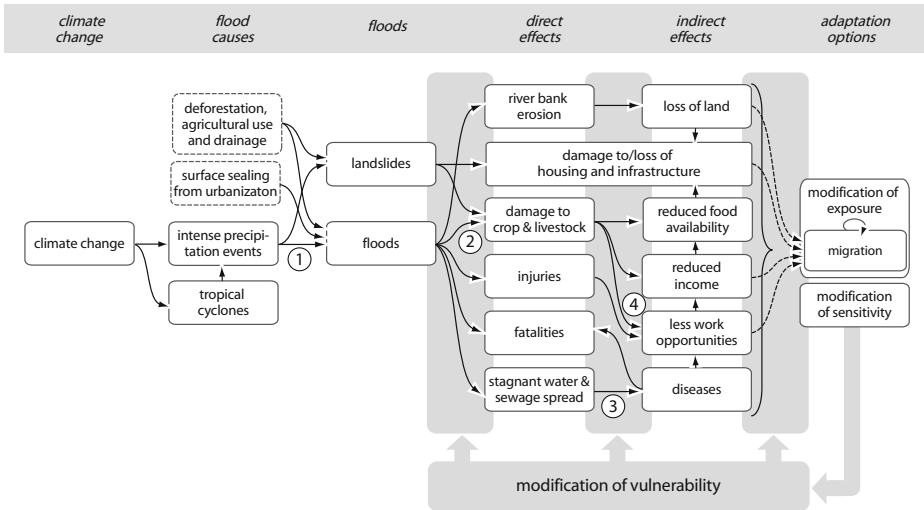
climate change

flood causes

floods

direct effects

indirect effects

adaptation options

deforestation, agricultural use and drainage

surface sealing from urbanizaton

climate change

intense precipitation events

tropical cyclones

1

landslides

floods

river bank erosion

damage to/loss of housing and infrastructure

damage to crop & livestock

2

injuries

fatalities

stagnant water & sewage spread

3

loss of land

reduced food availability

reduced income

4

less work opportunities

diseases

modification of exposure

migration

modification of sensitivity

modification of vulnerability